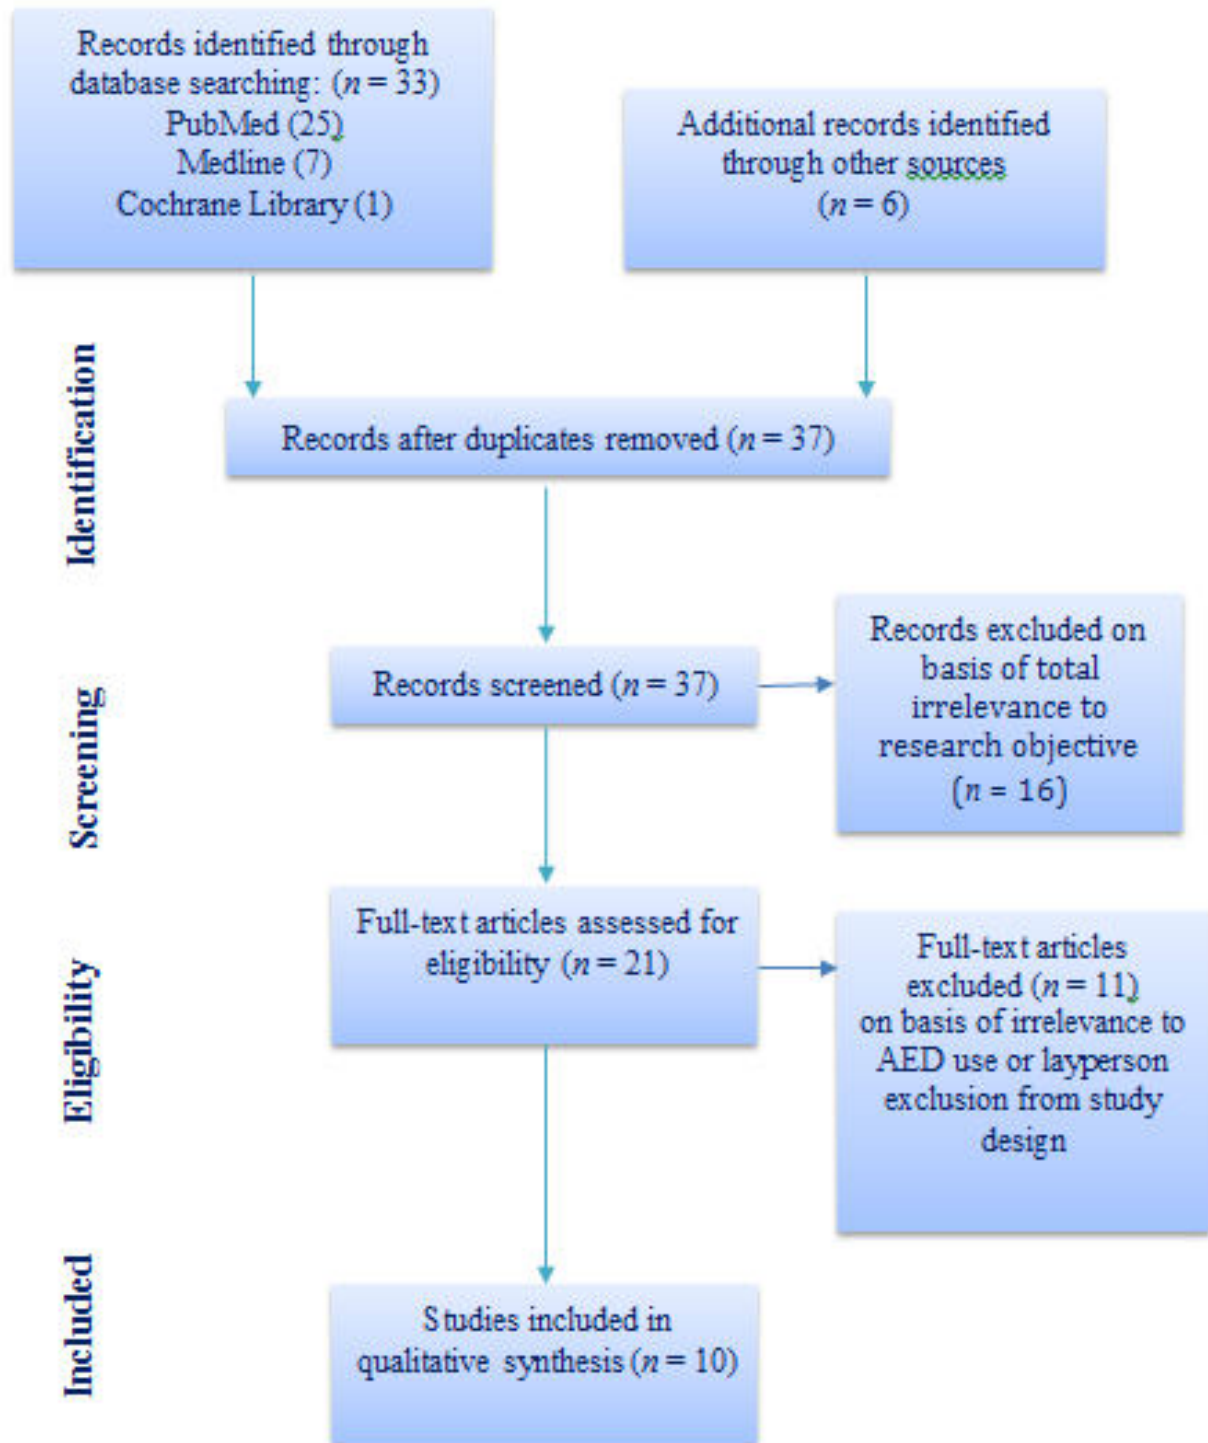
Records identified through database searching: ($n = 33$)
PubMed (25)
Medline (7)
Cochrane Library (1)

Additional records identified through other sources ($n = 6$)

Identification

Records after duplicates removed ($n = 37$)

Screening

Records screened ($n = 37$)

Records excluded on basis of total irrelevance to research objective ($n = 16$)

Eligibility

Full-text articles assessed for eligibility ($n = 21$)

Full-text articles excluded ($n = 11$) on basis of irrelevance to AED use or layperson exclusion from study design

Included

Studies included in qualitative synthesis ($n = 10$)